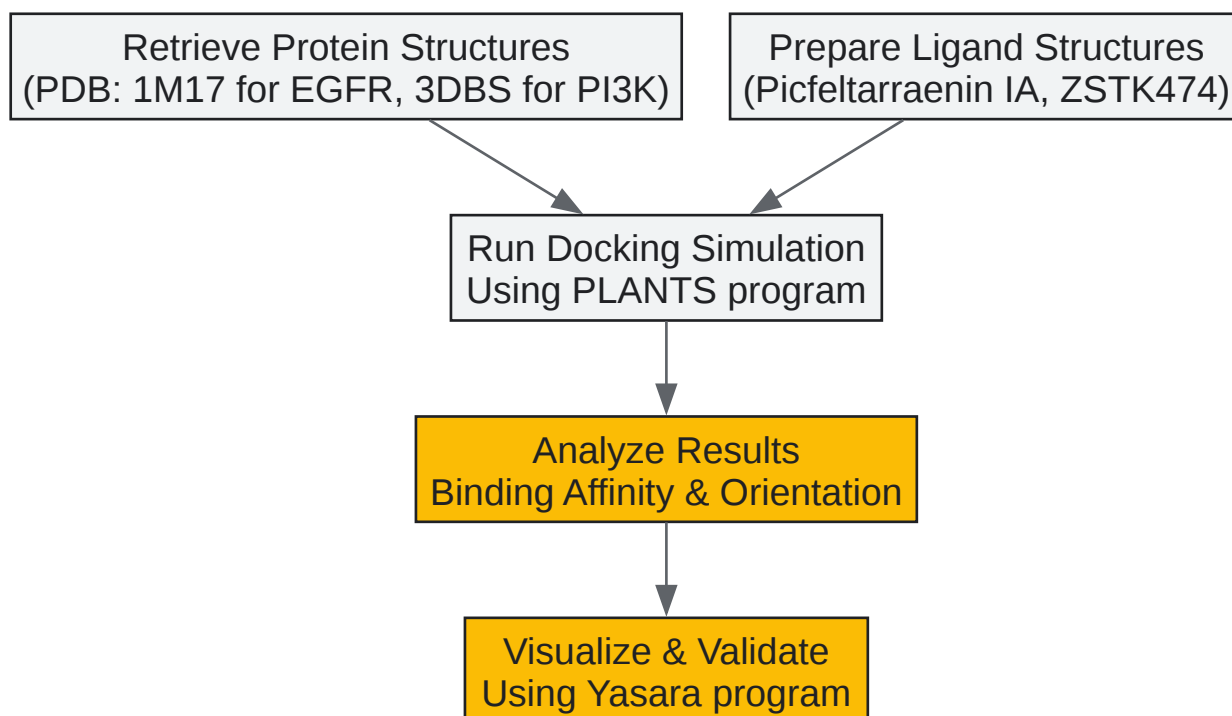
Retrieve Protein Structures
(PDB: 1M17 for EGFR, 3DBS for PI3K)

Prepare Ligand Structures
(Picfeltarraenin IA, ZSTK474)

Run Docking Simulation
Using PLANTS program

Analyze Results
Binding Affinity & Orientation

Visualize & Validate
Using Yasara program